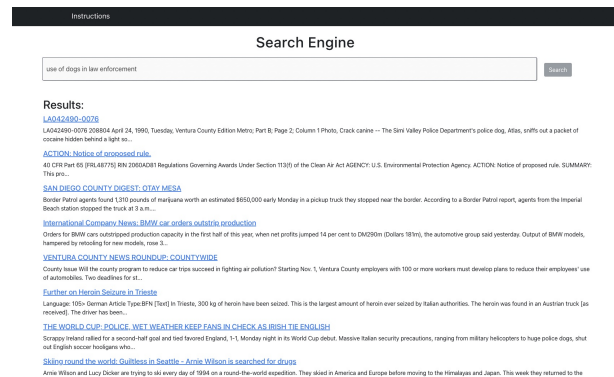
Instructions

Search Engine

use of dogs in law enforcement

Search

Results:

LA042490-0076

LA042490-0076 208804 April 24, 1990, Tuesday, Ventura County Edition Metro; Part B; Page 2; Column 1 Photo, Crack canine -- The Simi Valley Police Department's police dog, Atlas, sniffs out a packet of cocaine hidden behind a light so...

ACTION: Notice of proposed rule.

40 CFR Part 65 [FRL48775] RIN 2060AD81 Regulations Governing Awards Under Section 113(f) of the Clean Air Act AGENCY: U.S. Environmental Protection Agency. ACTION: Notice of proposed rule. SUMMARY: This pro...

SAN DIEGO COUNTY DIGEST: OTAY MESA

Border Patrol agents found 1,310 pounds of marijuana worth an estimated $650,000 early Monday in a pickup truck they stopped near the border. According to a Border Patrol report, agents from the Imperial Beach station stopped the truck at 3 a.m....

International Company News: BMW car orders outstrip production

Orders for BMW cars outstripped production capacity in the first half of this year, when net profits jumped 14 per cent to DM290m (Dollars 181m), the automotive group said yesterday. Output of BMW models, hampered by retooling for new models, rose 3...

VENTURA COUNTY NEWS ROUNDUP: COUNTYWIDE

County issue Will the county program to reduce car trips succeed in fighting air pollution? Starting Nov. 1, Ventura County employers with 100 or more workers must develop plans to reduce their employees' use of automobiles. Two deadlines for st...

Further on Heroin Seizure in Trieste

Language: 105> German Article Type:BFN [Text] In Trieste, 300 kg of heroin have been seized. This is the largest amount of heroin ever seized by Italian authorities. The heroin was found in an Austrian truck [as received]. The driver has been...

THE WORLD CUP: POLICE, WET WEATHER KEEP FANS IN CHECK AS IRISH TIE ENGLISH

Scrappy Ireland rallied for a second-half goal and tied favored England, 1-1, Monday night in its World Cup debut. Massive Italian security precautions, ranging from military helicopters to huge police dogs, shut out English soccer hooligans who...

Skiing round the world: Guiltless in Seattle - Arnie Wilson is searched for drugs

Arnie Wilson and Lucy Dicker are trying to ski every day of 1994 on a round-the-world expedition. They skied in America and Europe before moving to the Himalayas and Japan. This week they returned to the